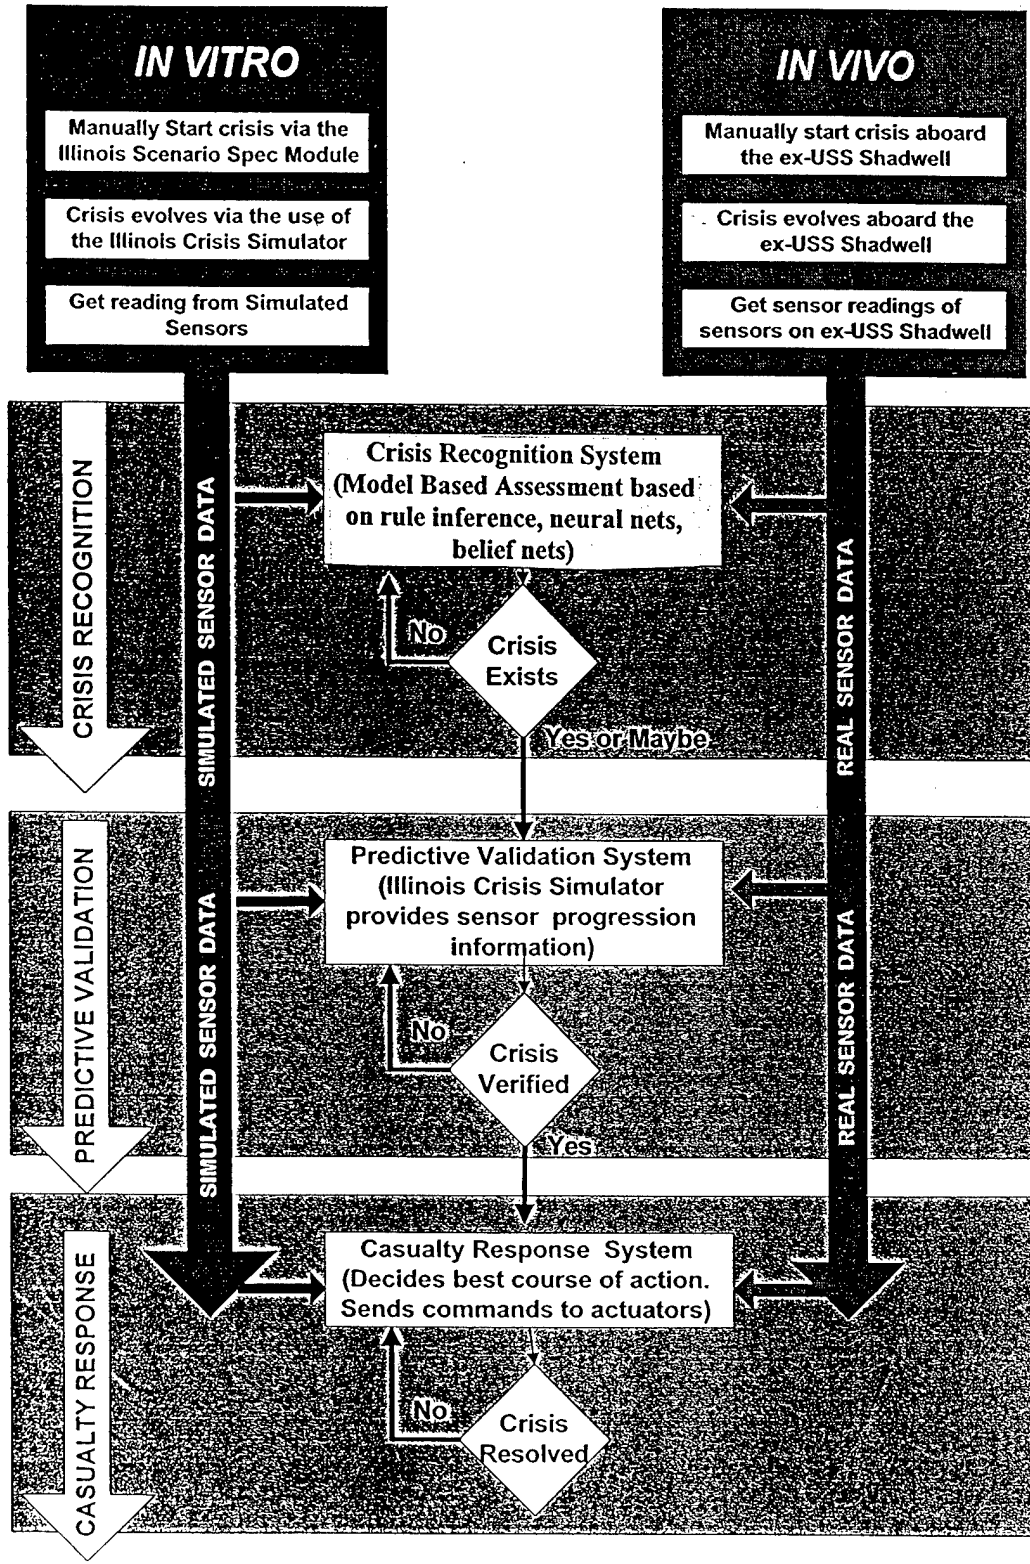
IN VITRO

Manually Start crisis via the Illinois Scenario Spec Module

Crisis evolves via the use of the Illinois Crisis Simulator

Get reading from Simulated Sensors

IN VIVO

Manually start crisis aboard the ex-USS Shadwell

Crisis evolves aboard the ex-USS Shadwell

Get sensor readings of sensors on ex-USS Shadwell

CRISIS RECOGNITION

SIMULATED SENSOR DATA

Crisis Recognition System (Model Based Assessment based on rule inference, neural nets, belief nets)

REAL SENSOR DATA

No

Crisis Exists

Yes or Maybe

PREDICTIVE VALIDATION

SIMULATED SENSOR DATA

Predictive Validation System (Illinois Crisis Simulator provides sensor progression information)

REAL SENSOR DATA

No

Crisis Verified

Yes

CASUALTY RESPONSE

Casualty Response System (Decides best course of action. Sends commands to actuators)

No

Crisis Resolved